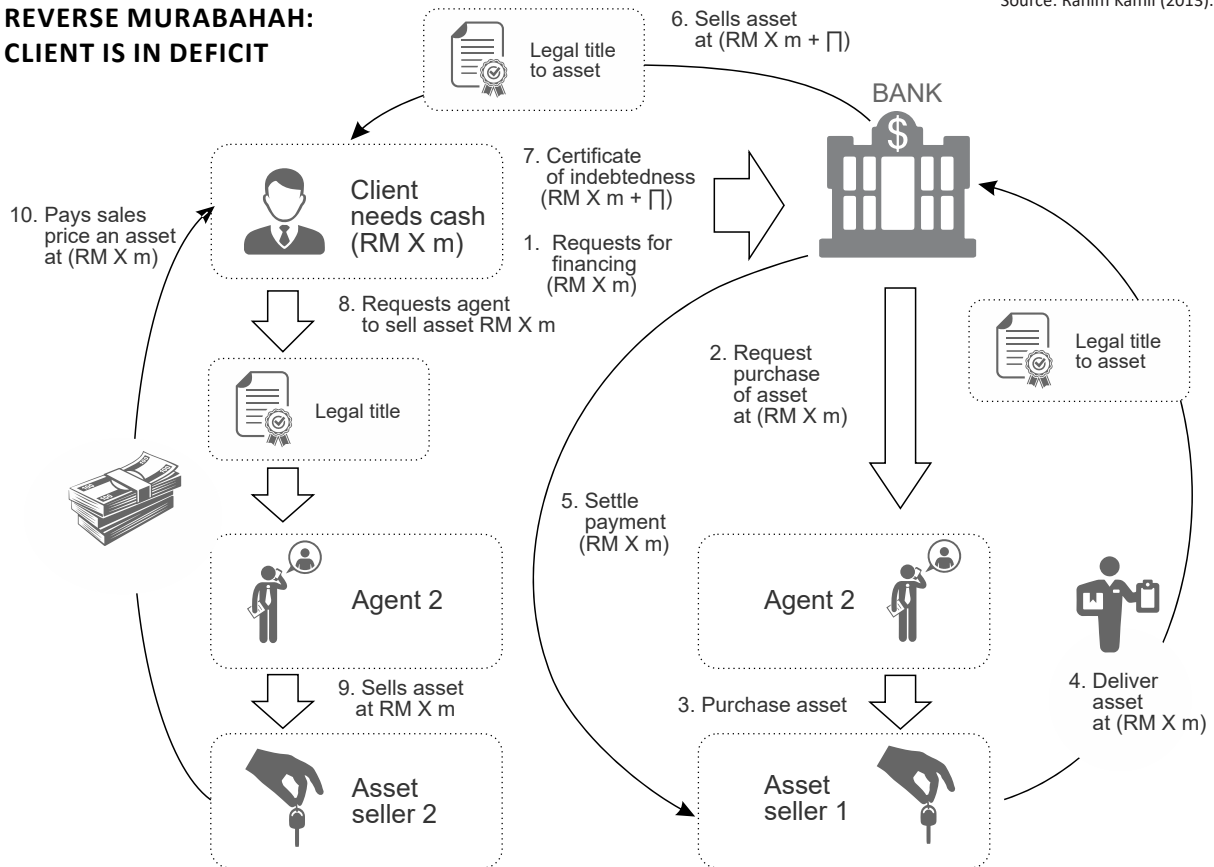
REVERSE MURABAHAH: CLIENT IS IN DEFICIT

Source: Rahim Kamil (2013).

Legal title to asset

6. Sells asset at (RM X m + ∏)

BANK

Client needs cash (RM X m)

7. Certificate of indebtedness (RM X m + ∏)

1. Requests for financing (RM X m)

10. Pays sales price an asset at (RM X m)

8. Requests agent to sell asset RM X m

Legal title

2. Request purchase of asset at (RM X m)

Legal title to asset

5. Settle payment (RM X m)

Agent 2

Agent 2

9. Sells asset at RM X m

3. Purchase asset

4. Deliver asset at (RM X m)

Asset seller 2

Asset seller 1